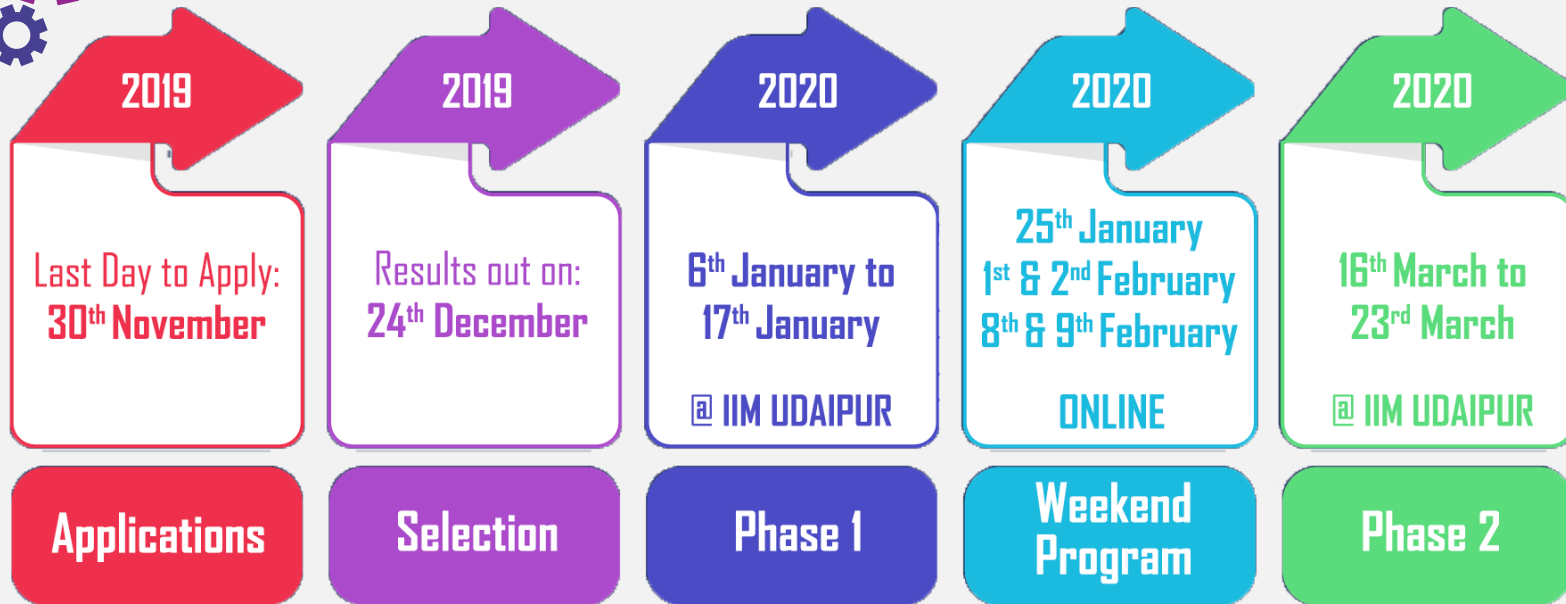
2019

Last Day to Apply: 30$^{th}$ November

Applications

2019

Results out on: 24$^{th}$ December

Selection

2020

6$^{th}$ January to 17$^{th}$ January

@ IIM UDAIPUR

Phase 1

2020

25$^{th}$ January
1$^{st}$ & 2$^{nd}$ February
8$^{th}$ & 9$^{th}$ February

ONLINE

Weekend Program

2020

16$^{th}$ March to 23$^{rd}$ March

@ IIM UDAIPUR

Phase 2